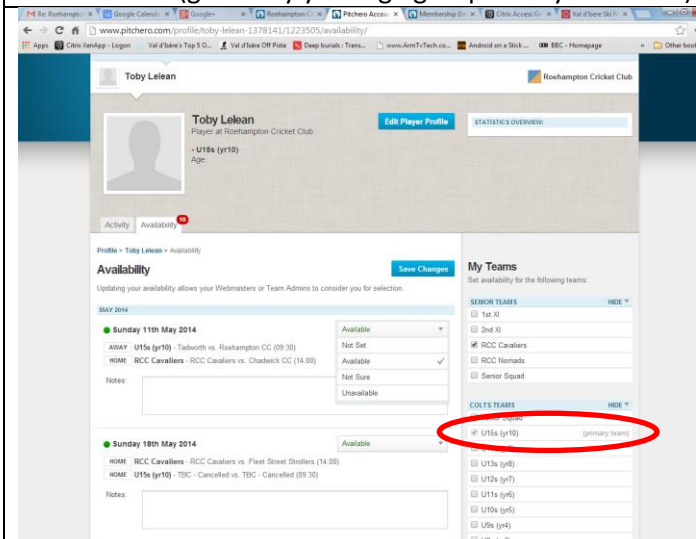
Re: Roehampt × Google Calend × Google+ × Roehampton C × Pitchero Accou × Membership D × Citrix Access Gr × Val d'Isère Ski R ×

www.pitchero.com/profile/toby-lelean-1378141/1223505/availability/

Apps Citrix XenApp - Logon Val d'Isère's Top 5 O... Val d'Isère Off Piste Deep burials : Trans... www.ArmTvTech.co... Android on a Stick ... BBC - Homepage » Other boo

Toby Lelean

Roehampton Cricket Club

Toby Lelean
Player at Roehampton Cricket Club

- U15s (yr10)
Age

Edit Player Profile

STATISTICS OVERVIEW:

Activity Availability 10

Profile > Toby Lelean > Availability

Availability

Save Changes

Updating your availability allows your Webmasters or Team Admins to consider you for selection.

MAY 2014

Sunday 11th May 2014

AWAY U15s (yr10) - Tadworth vs. Roehampton CC (09:30)
HOME RCC Cavaliers - RCC Cavaliers vs. Chadwick CC (14:00)

Notes

Available
Not Set
Available
Not Sure
Unavailable

Sunday 18th May 2014

Available

HOME RCC Cavaliers - RCC Cavaliers vs. Fleet Street Strollers (14:00)
HOME U15s (yr10) - TBC - Cancelled vs. TBC - Cancelled (09:30)

Notes

My Teams
Set availability for the following teams:

SENIOR TEAMS HIDE
1st XI
2nd XI
RCC Cavaliers
RCC Nomads
Senior Squad

COLTS TEAMS HIDE
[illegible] Squad
U15s (yr10) (primary team)
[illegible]
U13s (yr8)
U12s (yr7)
U11s (yr6)
U10s (yr5)
U9s (yr4)